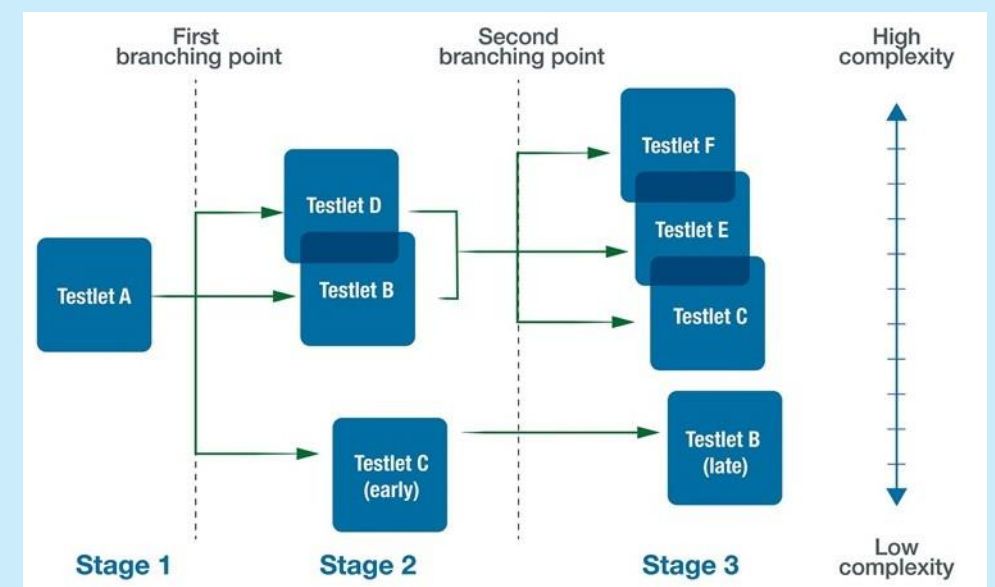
First branching point

Second branching point

High complexity

Testlet A

Testlet D

Testlet B

Testlet F

Testlet E

Testlet C

Testlet C (early)

Testlet B (late)

Stage 1

Stage 2

Stage 3

Low complexity